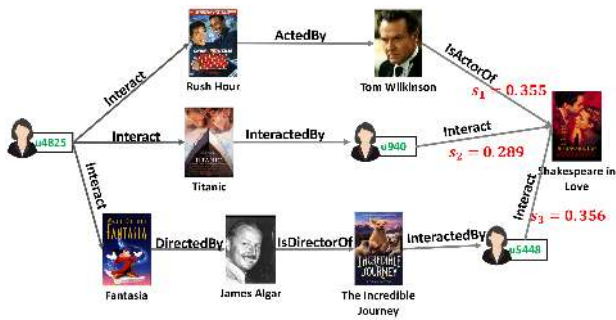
u4825

Interact

Rush Hour

ActedBy

Tom Wilkinson

IsActorOf

$s_1 = 0.355$

Interact

Titanic

InteractedBy

u940

Interact

$s_2 = 0.289$

Shakespeare in Love

Interact

Fantasia

DirectedBy

James Algar

IsDirectorOf

The Incredible Journey

InteractedBy

u5448

Interact

$s_3 = 0.356$